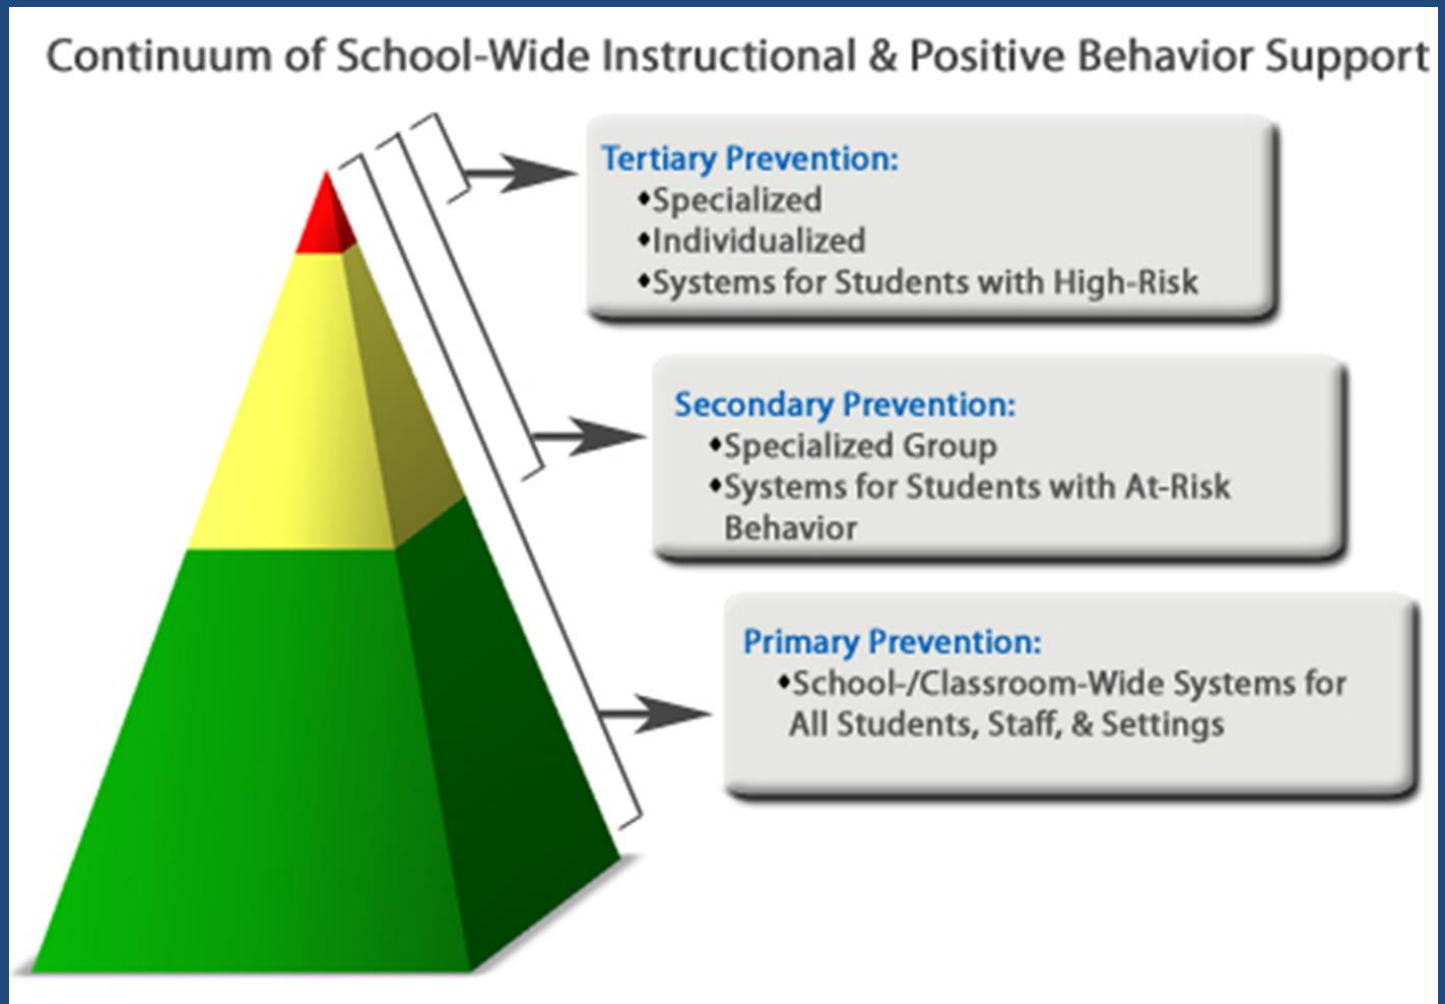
Continuum of School-Wide Instructional & Positive Behavior Support

Tertiary Prevention:
•Specialized
•Individualized
•Systems for Students with High-Risk

Secondary Prevention:
•Specialized Group
•Systems for Students with At-Risk Behavior

Primary Prevention:
•School-/Classroom-Wide Systems for All Students, Staff, & Settings